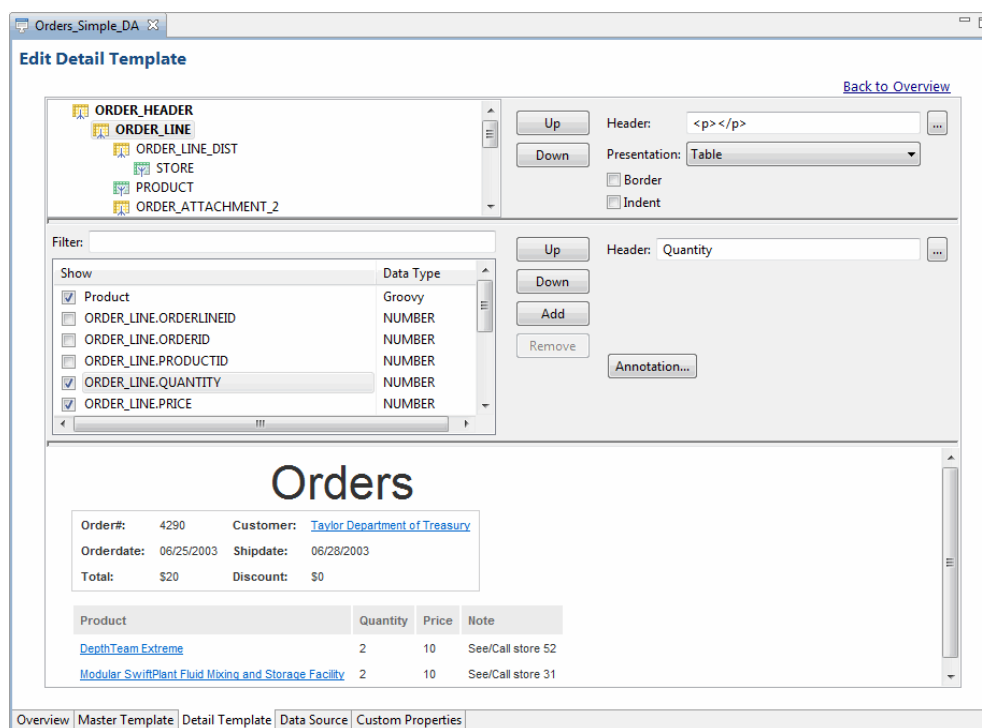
Orders_Simple_DA ☒

Edit Detail Template

Back to Overview

ORDER_HEADER
ORDER_LINE
ORDER_LINE_DIST
STORE
PRODUCT
ORDER_ATTACHMENT_2

Up
Down

Header: <p></p> ...
Presentation: Table
Border
Indent

Filter:

| Show | Data Type |
|---|---|
| Product | Groovy |
| ORDER_LINE.ORDERLINEID | NUMBER |
| ORDER_LINE.ORDERID | NUMBER |
| ORDER_LINE.PRODUCTID | NUMBER |
| ORDER_LINE.QUANTITY | NUMBER |
| ORDER_LINE.PRICE | NUMBER |

Up
Down
Add
Remove

Header: Quantity ...

Annotation...

Orders

Order#: 4290 Customer: Taylor Department of Treasury
Orderdate: 06/25/2003 Shipdate: 06/28/2003
Total: $20 Discount: $0

| Product | Quantity | Price | Note |
|---|---|---|---|
| DepthTeam Extreme | 2 | 10 | See/Call store 52 |
| Modular SwiftPlant Fluid Mixing and Storage Facility | 2 | 10 | See/Call store 31 |

Overview | Master Template | Detail Template | Data Source | Custom Properties